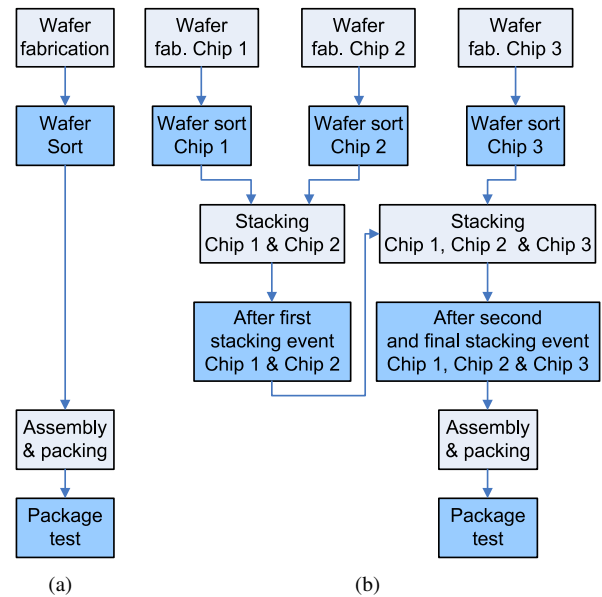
Wafer fabrication

Wafer Sort

Assembly & packing

Package test

(a)

Wafer fab. Chip 1

Wafer fab. Chip 2

Wafer fab. Chip 3

Wafer sort Chip 1

Wafer sort Chip 2

Wafer sort Chip 3

Stacking Chip 1 & Chip 2

Stacking Chip 1, Chip 2 & Chip 3

After first stacking event Chip 1 & Chip 2

After second and final stacking event Chip 1, Chip 2 & Chip 3

Assembly & packing

Package test

(b)